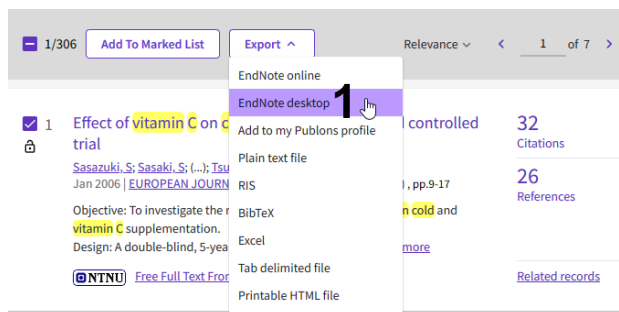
1/306 Add To Marked List Export ^ Relevance 1 of 7

EndNote online
EndNote desktop
1
Add to my Publons profile
Plain text file
RIS
BibTeX
Excel
Tab delimited file
Printable HTML file

1 Effect of vitamin C on c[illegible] controlled trial

Sasazuki, S; Sasaki, S; (...); Tsu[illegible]

Jan 2006 | EUROPEAN JOURN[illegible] , pp.9-17

Objective: To investigate the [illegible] n cold and vitamin C supplementation.
Design: A double-blind, 5-yea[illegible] more

NTNU Free Full Text Fro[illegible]

32
Citations

26
References

Related records